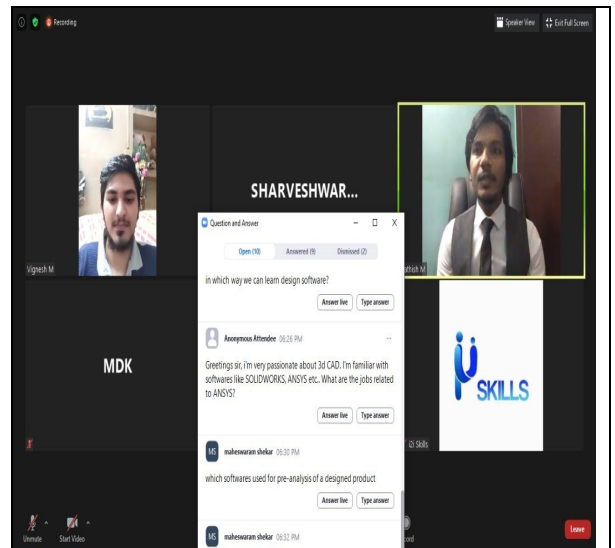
Recording

Speaker View

Exit Full Screen

Vignesh M

SHARVESHWAR...

athish M

MDK

SKILLS

i2i Skills

Question and Answer

Open (10)

Answered (9)

Dismissed (2)

in which way we can learn design software?

Answer live

Type answer

Anonymous Attendee 06:26 PM

Greetings sir, i'm very passionate about 3d CAD. I'm familiar with softwares like SOLIDWORKS, ANSYS etc.. What are the jobs related to ANSYS?

Answer live

Type answer

MS maheswaram shekar 06:30 PM

which softwares used for pre-analysis of a designed product

Answer live

Type answer

MS maheswaram shekar 06:32 PM

Unmute

Start Video

Leave